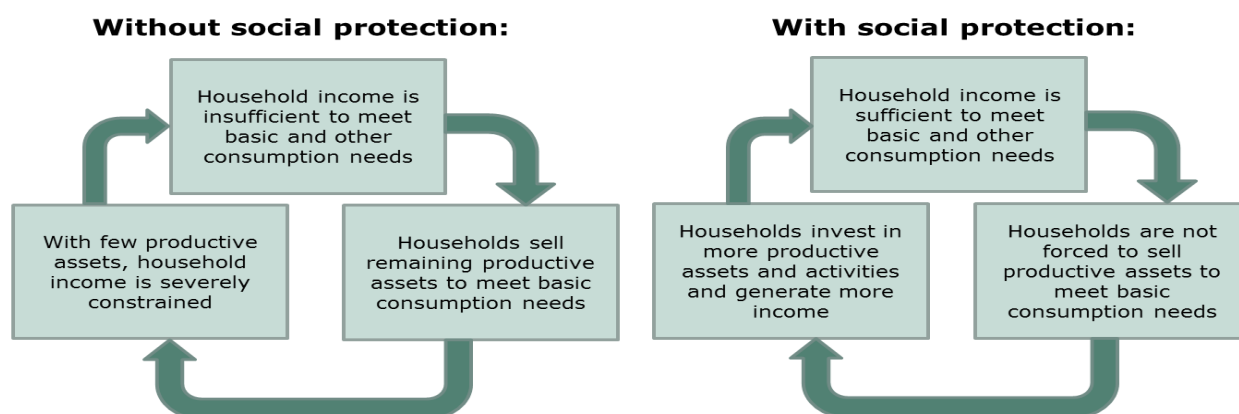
Without social protection:

Household income is insufficient to meet basic and other consumption needs

Households sell remaining productive assets to meet basic consumption needs

With few productive assets, household income is severely constrained

With social protection:

Household income is sufficient to meet basic and other consumption needs

Households are not forced to sell productive assets to meet basic consumption needs

Households invest in more productive assets and activities and generate more income